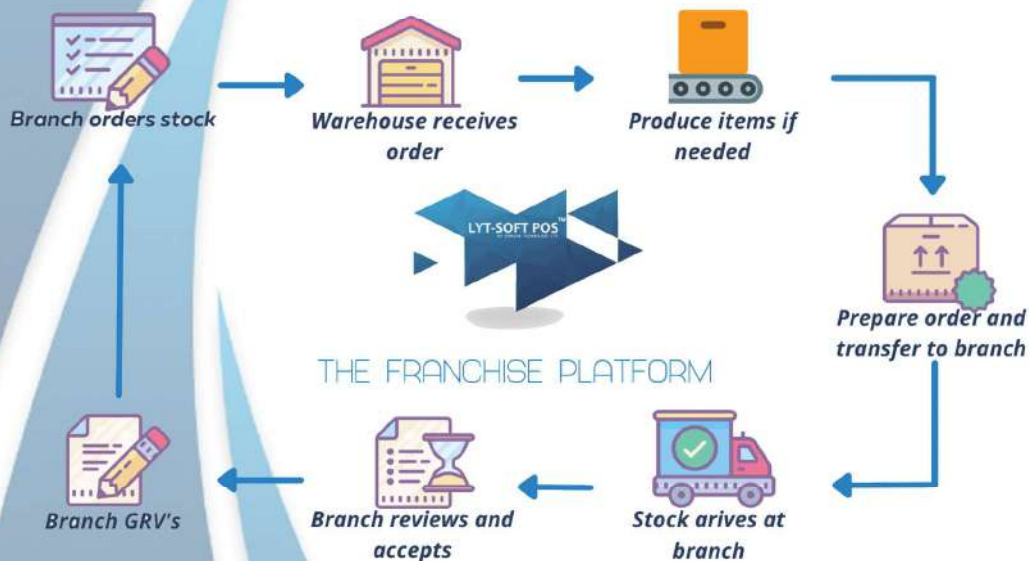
Branch orders stock

Warehouse receives order

Produce items if needed

LYT-SOFT POS™

THE FRANCHISE PLATFORM

Prepare order and transfer to branch

Stock arives at branch

Branch reviews and accepts

Branch GRV's